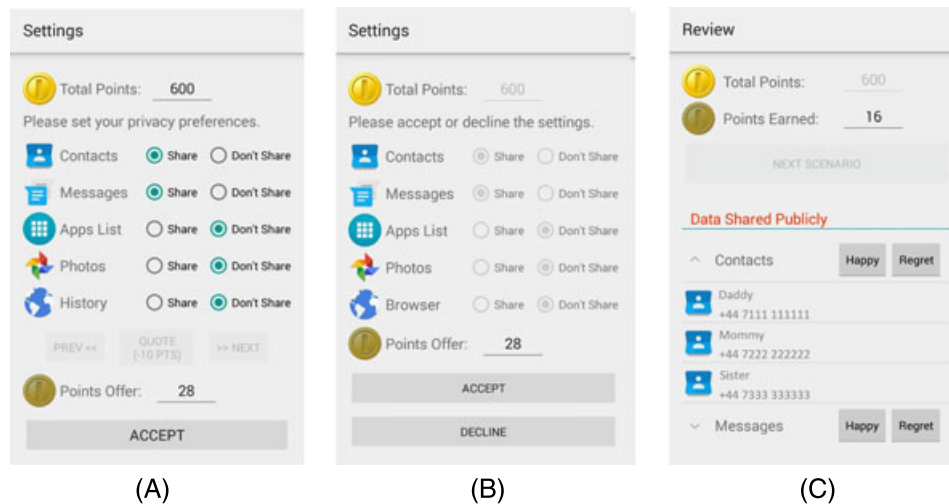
Settings

Total Points: 600

Please set your privacy preferences.

Contacts Share Don't Share
Messages Share Don't Share
Apps List Share Don't Share
Photos Share Don't Share
History Share Don't Share

PREV << QUOTE (-10 PTS) >> NEXT

Points Offer: 28

ACCEPT

(A)

Settings

Total Points: 600

Please accept or decline the settings.

Contacts Share Don't Share
Messages Share Don't Share
Apps List Share Don't Share
Photos Share Don't Share
Browser Share Don't Share

Points Offer: 28

ACCEPT

DECLINE

(B)

Review

Total Points: 600

Points Earned: 16

NEXT SCENARIO

Data Shared Publicly

Contacts Happy Regret

Daddy
+44 7111 111111

Mommy
+44 7222 222222

Sister
+44 7333 333333

Messages Happy Regret

(C)